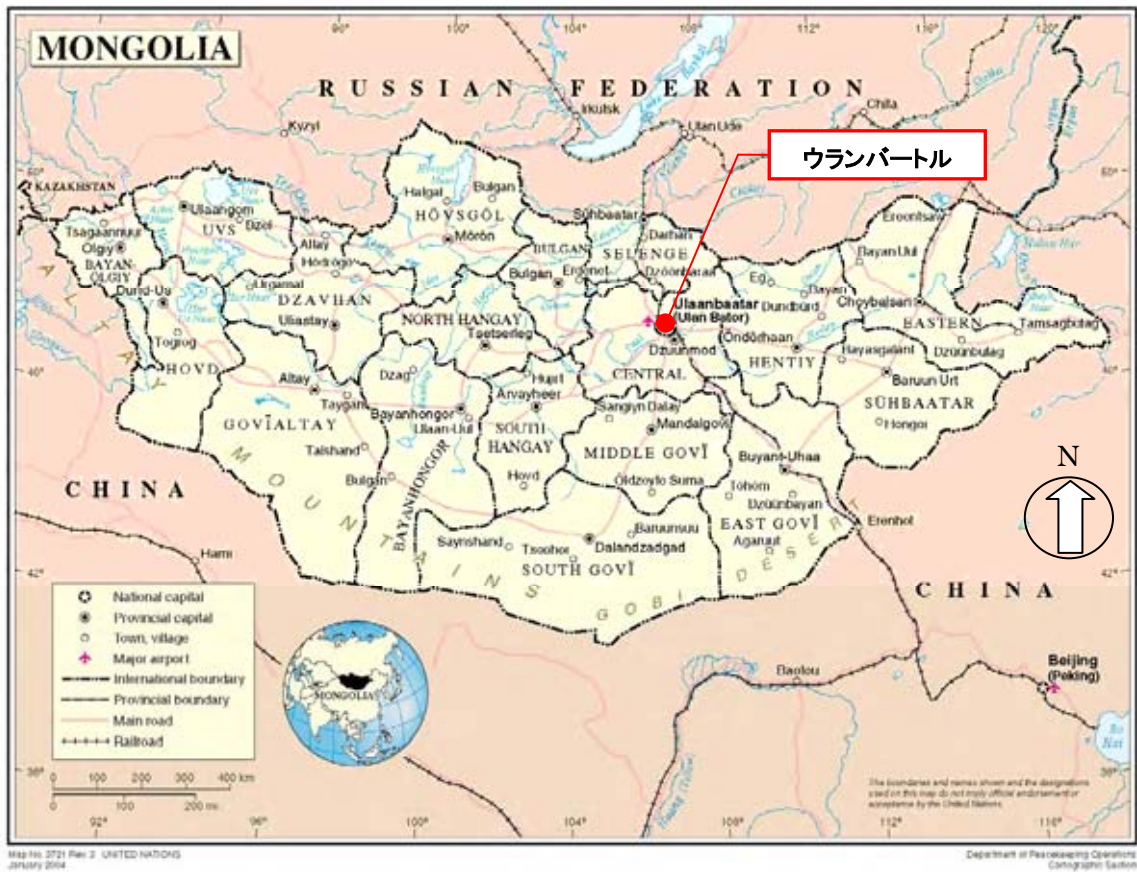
MONGOLIA

RUSSIAN FEDERATION

ウランバートル

N

KAZAKHSTAN

Irkutsk
Ulan Ude
Chita
Kyzyl
Ereentsav

Ulaangom
UVS
Tsagaannuur
Ölgiy
BAYAN-ÖLGIY
Dzüil
Halgal
Bulgan
HÖVSGÖL
Mörön
Altay
Hödrögö
Sühbaatar
Darhan
SELENGE
BULGAN
Bulgan
Erdenet
Dzüünharaa
Eg
Bayan Uul
Bayan
Dund-Us
Urgamal
DZAVHAN
Uliastay
NORTH HANGAY
Tsetserleg
Ulaanbaatar
(Ulan Bator)
Dzuunmod
Öndörhaan
HENTIY
Dundburd
Choybalsan
EASTERN
Tamsagbulag
Bayangdaant
Dzuunbulag
Tögrög
HOVD
CENTRAL
Baruun Urt
SÜHBAATAR
Hongor
Altay
Dzag
Hujirt
Arvayheer
Sangiyn Dalay
Mandalgovĭ
Tayşan
Bayanhongor
Ulaan-Uul
SOUTH HANGAY
MIDDLE GOVĬ
Buyant-Uhaa
GOVĬALTAY
Talshand
Hovd
Öldzoyte Suma
Tohom
Dzüünbayan
Bulgan
BAYANHONGOR
EAST GOVĬ
Erenhot
Baruunsuu
Aganuut
Sayrshand
Tsoohor
Dalandzadgad
SOUTH GOVĬ
ALTAY MOUNTAINS
GOBI DESERT

CHINA
CHINA

Hami
Baotou
Beijing
(Peking)
Bo Hai

National capital
Provincial capital
Town, village
Major airport
International boundary
Provincial boundary
Main road
Railroad

MONGOLIA

0 100 200 300 400 km
0 100 200 mi

88° 92° 96° 100° 104° 108° 112° 116° 120°
40° 42° 38° 46°

The boundaries and names shown and the designations used on this map do not imply official endorsement or acceptance by the United Nations.

Map No. 3721 Rev. 3 UNITED NATIONS
January 2004

Department of Peacekeeping Operations
Cartographic Section